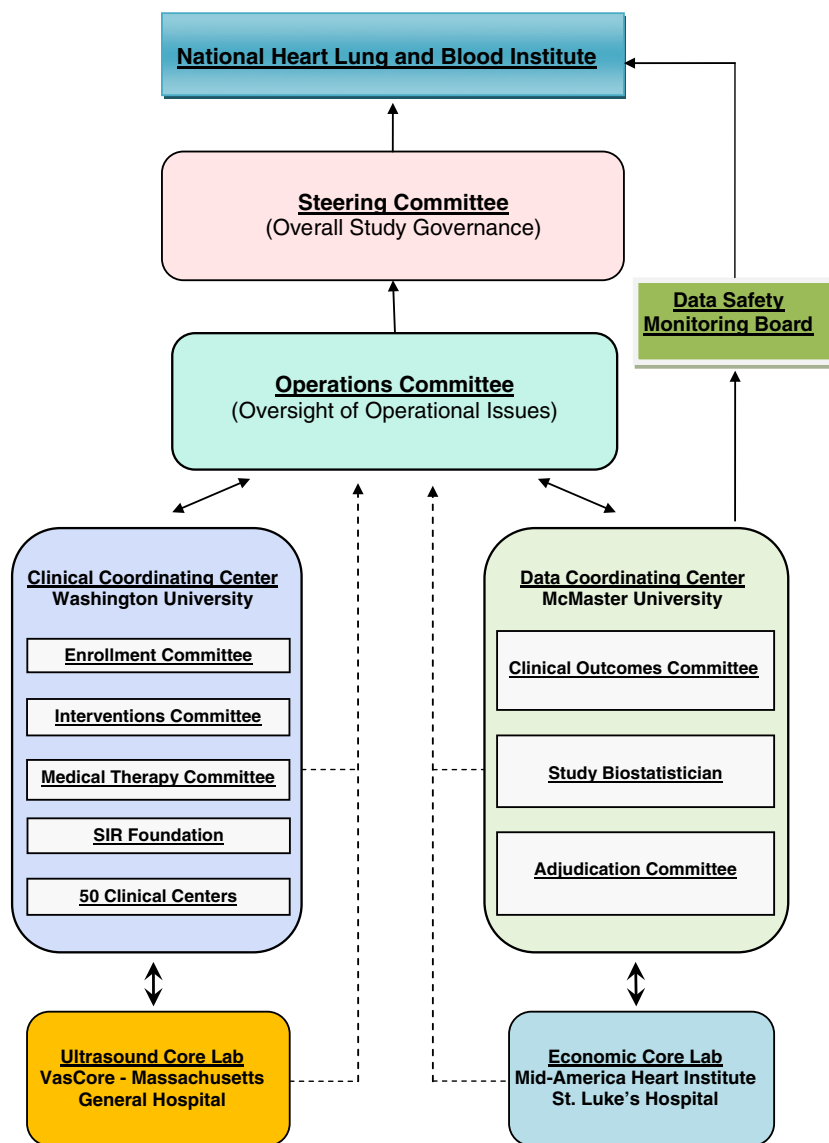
National Heart Lung and Blood Institute

Steering Committee
(Overall Study Governance)

Data Safety Monitoring Board

Operations Committee
(Oversight of Operational Issues)

Clinical Coordinating Center
Washington University

Enrollment Committee

Interventions Committee

Medical Therapy Committee

SIR Foundation

50 Clinical Centers

Data Coordinating Center
McMaster University

Clinical Outcomes Committee

Study Biostatistician

Adjudication Committee

Ultrasound Core Lab
VasCore - Massachusetts General Hospital

Economic Core Lab
Mid-America Heart Institute
St. Luke's Hospital